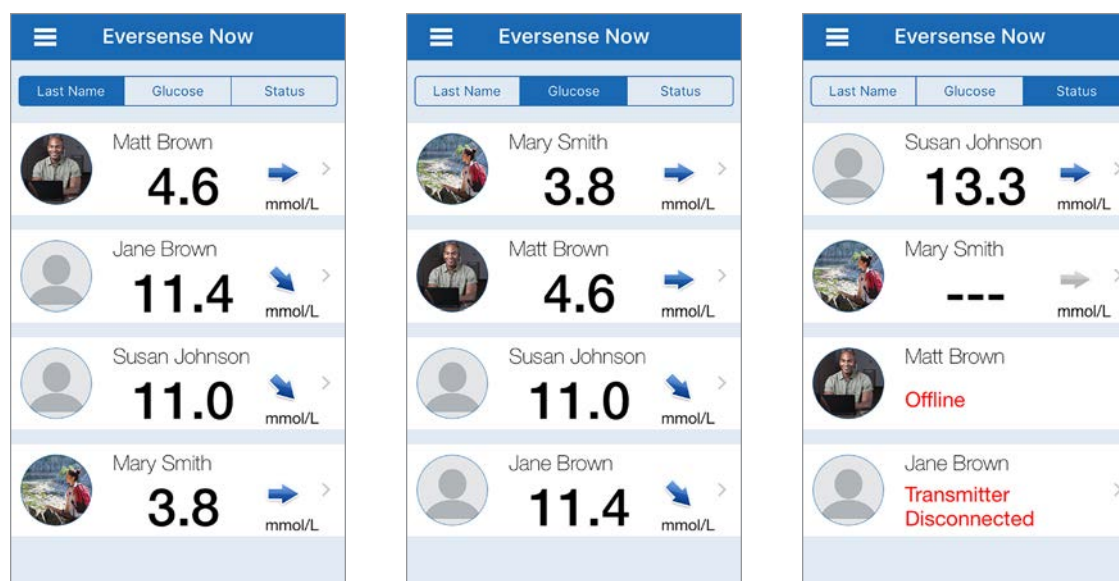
Eversense Now

Last Name | Glucose | Status

Matt Brown
4.6
mmol/L

Jane Brown
11.4
mmol/L

Susan Johnson
11.0
mmol/L

Mary Smith
3.8
mmol/L

Eversense Now

Last Name | Glucose | Status

Mary Smith
3.8
mmol/L

Matt Brown
4.6
mmol/L

Susan Johnson
11.0
mmol/L

Jane Brown
11.4
mmol/L

Eversense Now

Last Name | Glucose | Status

Susan Johnson
13.3
mmol/L

Mary Smith
---
mmol/L

Matt Brown
Offline

Jane Brown
Transmitter Disconnected